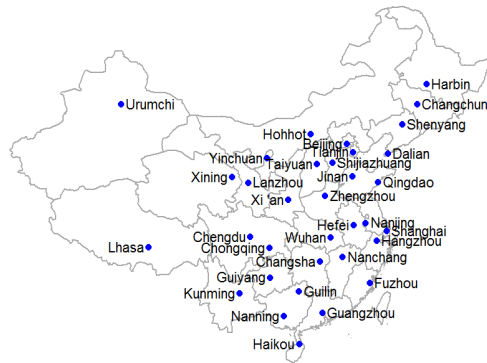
Harbin
Changchun
Urumchi
Shenyang
Hohhot
Beijing
Tianjin
Dalian
Yinchuan
Taiyuan
Shijiazhuang
Xining
Lanzhou
Jinan
Qingdao
Xi 'an
Zhengzhou
Nanjing
Hefei
Shanghai
Chengdu
Wuhan
Hangzhou
Lhasa
Chongqing
Changsha
Nanchang
Guiyang
Fuzhou
Kunming
Guilin
Nanning
Guangzhou
Haikou